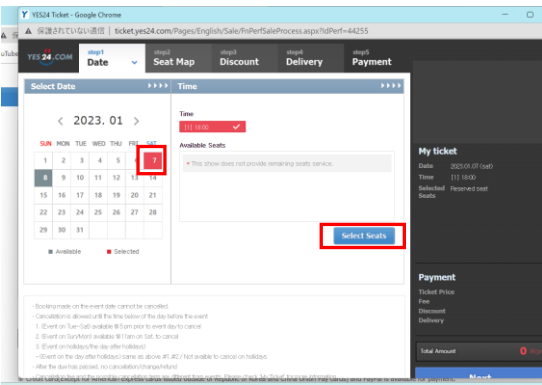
YES24 Ticket - Google Chrome

保護されていない通信 | ticket.yes24.com/Pages/English/Sale/FnPerfSaleProcess.aspx?IdPerf=44255

uTube

YES24.COM

step1 Date

step2 Seat Map

step3 Discount

step4 Delivery

step5 Payment

Select Date

Time

‹ 2023. 01 ›

| SUN | MON | TUE | WED | THU | FRI | SAT |
|---|---|---|---|---|---|---|
| 1 | 2 | 3 | 4 | 5 | 6 | 7 |
| 8 | 9 | 10 | 11 | 12 | 13 | 14 |
| 15 | 16 | 17 | 18 | 19 | 20 | 21 |
| 22 | 23 | 24 | 25 | 26 | 27 | 28 |
| 29 | 30 | 31 | | | | |

■ Available ■ Selected

Time

[1] 18:00

Available Seats

* This show does not provide remaining seats service.

Select Seats

My ticket

Date 2023.01.07 (sat)

Time [1] 18:00

Selected Seats Reserved seat

Payment

Ticket Price

Fee

Discount

Delivery

Total Amount 0

- Booking made on the event date cannot be canceled.

- Cancellation is allowed until the time below of the day before the event

1. (Event on Tue~Sat) available till 5 pm prior to event day to cancel

2. (Event on Sun/Mon) available till 11am on Sat. to cancel

3. (Event on holidays)(the day after holidays)

→(Event on the day after holidays) same as above #1,#2 / Not available to cancel on holidays.

- After the due has passed, no cancellation/change/refund

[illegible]

Next